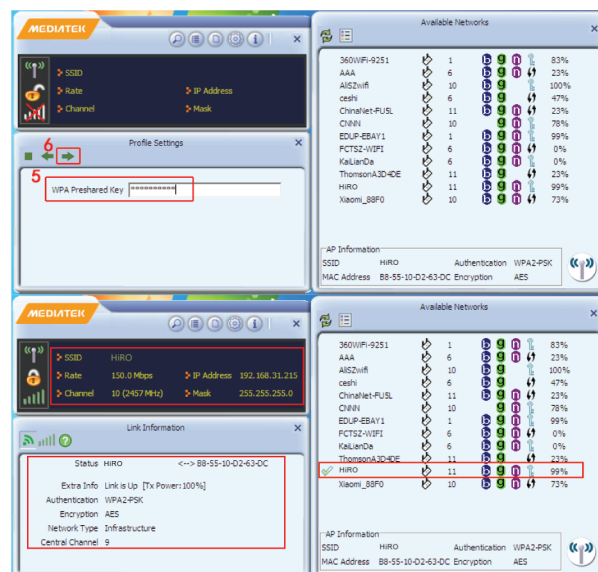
MEDIATEK

SSID
Rate
Channel
IP Address
Mask

Profile Settings

6
5

WPA Preshared Key **********

Available Networks

| | | | |
|---|---|---|---|
| 360WiFi-9251 | 1 | b g n | 83% |
| AAA | 6 | b g | 23% |
| AliSZwifi | 10 | b g | 100% |
| ceshi | 6 | b g | 47% |
| ChinaNet-FU5L | 11 | b g n | 23% |
| CNNN | 10 | g n | 78% |
| EDUP-EBAY1 | 1 | b g n | 99% |
| FCTSZ-WIFI | 6 | b g n | 0% |
| KaiLianDa | 6 | b g n | 0% |
| ThomsonA3D4DE | 11 | b g | 23% |
| HiRO | 11 | b g n | 99% |
| Xiaomi_88F0 | 10 | b g n | 73% |

AP Information
SSID HiRO Authentication WPA2-PSK
MAC Address B8-55-10-D2-63-DC Encryption AES

MEDIATEK

SSID HiRO
Rate 150.0 Mbps
Channel 10 (2457 MHz)
IP Address 192.168.31.215
Mask 255.255.255.0

Link Information

Status HiRO <--> B8-55-10-D2-63-DC
Extra Info Link is Up [Tx Power:100%]
Authentication WPA2-PSK
Encryption AES
Network Type Infrastructure
Central Channel 9

Available Networks

| | | | |
|---|---|---|---|
| 360WiFi-9251 | 1 | b g n | 83% |
| AAA | 6 | b g | 23% |
| AliSZwifi | 10 | b g | 100% |
| ceshi | 6 | b g | 47% |
| ChinaNet-FU5L | 11 | b g n | 23% |
| CNNN | 10 | g n | 78% |
| EDUP-EBAY1 | 1 | b g n | 99% |
| FCTSZ-WIFI | 6 | b g n | 0% |
| KaiLianDa | 6 | b g n | 0% |
| ThomsonA3D4DE | 11 | b g | 23% |
| HiRO | 11 | b g n | 99% |
| Xiaomi_88F0 | 10 | b g n | 73% |

AP Information
SSID HiRO Authentication WPA2-PSK
MAC Address B8-55-10-D2-63-DC Encryption AES